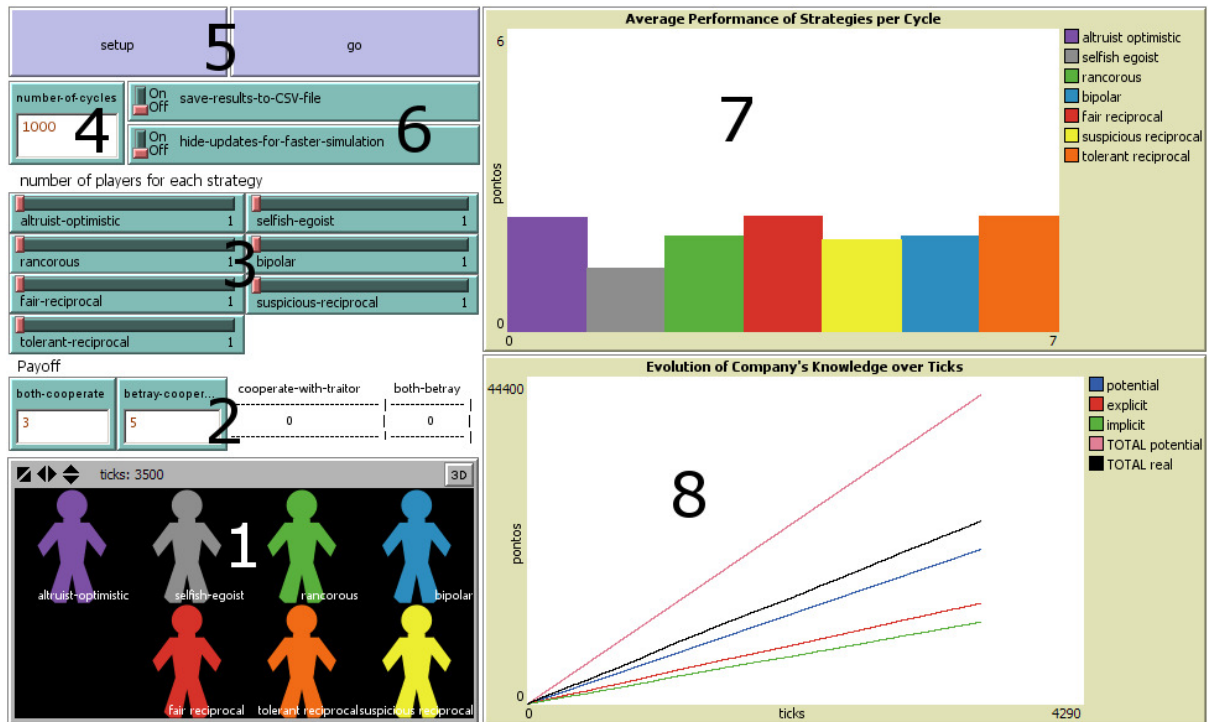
setup
5
go

number-of-cycles
1000
4

On
Off
save-results-to-CSV-file

On
Off
hide-updates-for-faster-simulation
6

number of players for each strategy

altruist-optimistic 1
selfish-egoist 1
rancorous 1
bipolar 1
fair-reciprocal 1
suspicious-reciprocal 1
tolerant-reciprocal 1
3

Payoff

both-cooperate
3
betray-cooper...
5
cooperate-with-traitor
0
both-betray
0
2

ticks: 3500
3D

1
altruist-optimistic
selfish-egoist
rancorous
bipolar
fair reciprocal
tolerant reciprocal
suspicious reciprocal

Average Performance of Strategies per Cycle

6
pontos
0
0
7
7

altruist optimistic
selfish egoist
rancorous
bipolar
fair reciprocal
suspicious reciprocal
tolerant reciprocal

Evolution of Company's Knowledge over Ticks

44400
pontos
0
0
ticks
4290
8

potential
explicit
implicit
TOTAL potential
TOTAL real